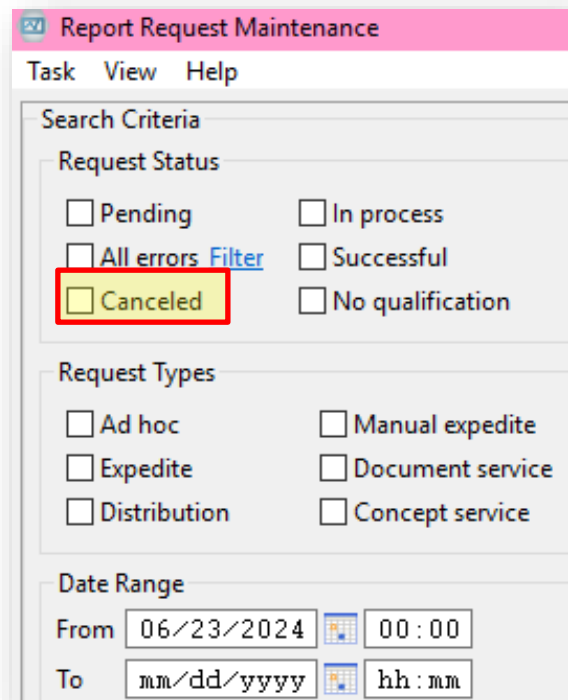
Report Request Maintenance

Task View Help

Search Criteria

Request Status

Pending
In process
All errors Filter
Successful
Canceled
No qualification

Request Types

Ad hoc
Manual expedite
Expedite
Document service
Distribution
Concept service

Date Range

From 06/23/2024 00:00

To mm/dd/yyyy hh:mm